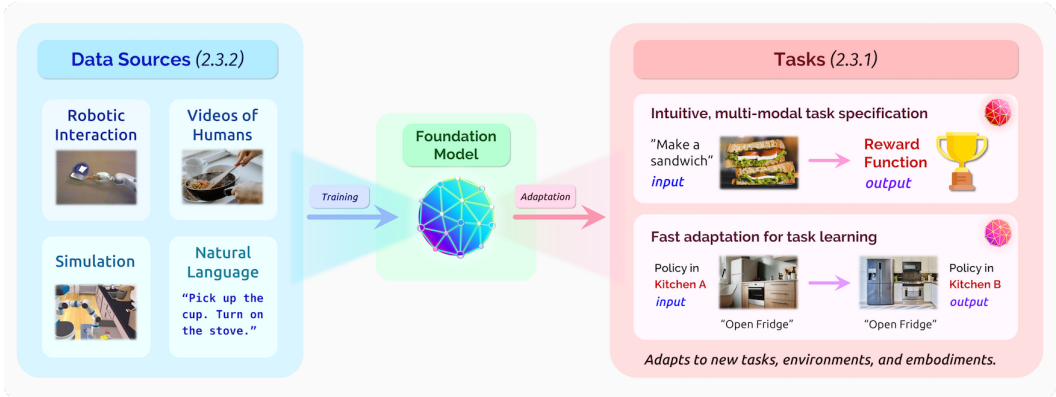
Data Sources (2.3.2)

Robotic Interaction

Videos of Humans

Simulation

Natural Language

"Pick up the cup. Turn on the stove."

Training

Foundation Model

Adaptation

Tasks (2.3.1)

Intuitive, multi-modal task specification

"Make a sandwich"
input

Reward Function
output

Fast adaptation for task learning

Policy in Kitchen A
input

"Open Fridge"

"Open Fridge"

Policy in Kitchen B
output

Adapts to new tasks, environments, and embodiments.